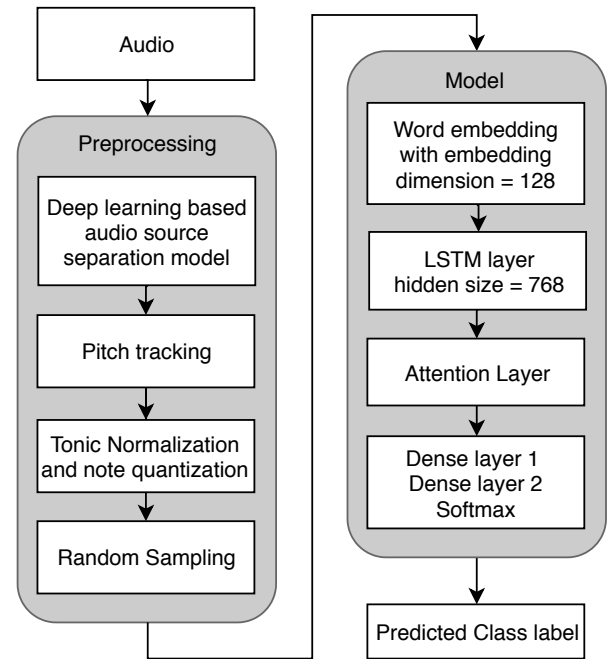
Audio

Preprocessing

Deep learning based audio source separation model

Pitch tracking

Tonic Normalization and note quantization

Random Sampling

Model

Word embedding with embedding dimension = 128

LSTM layer hidden size = 768

Attention Layer

Dense layer 1
Dense layer 2
Softmax

Predicted Class label